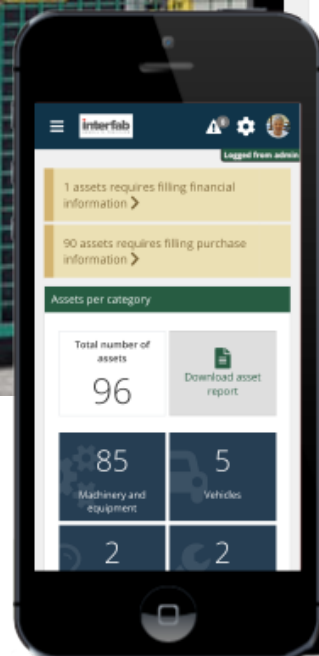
interfab

Logged from admin

1 assets requires filling financial information

90 assets requires filling purchase information

Assets per category

Total number of assets

96

Download asset report

85

Machinery and equipment

5

Vehicles

2

2